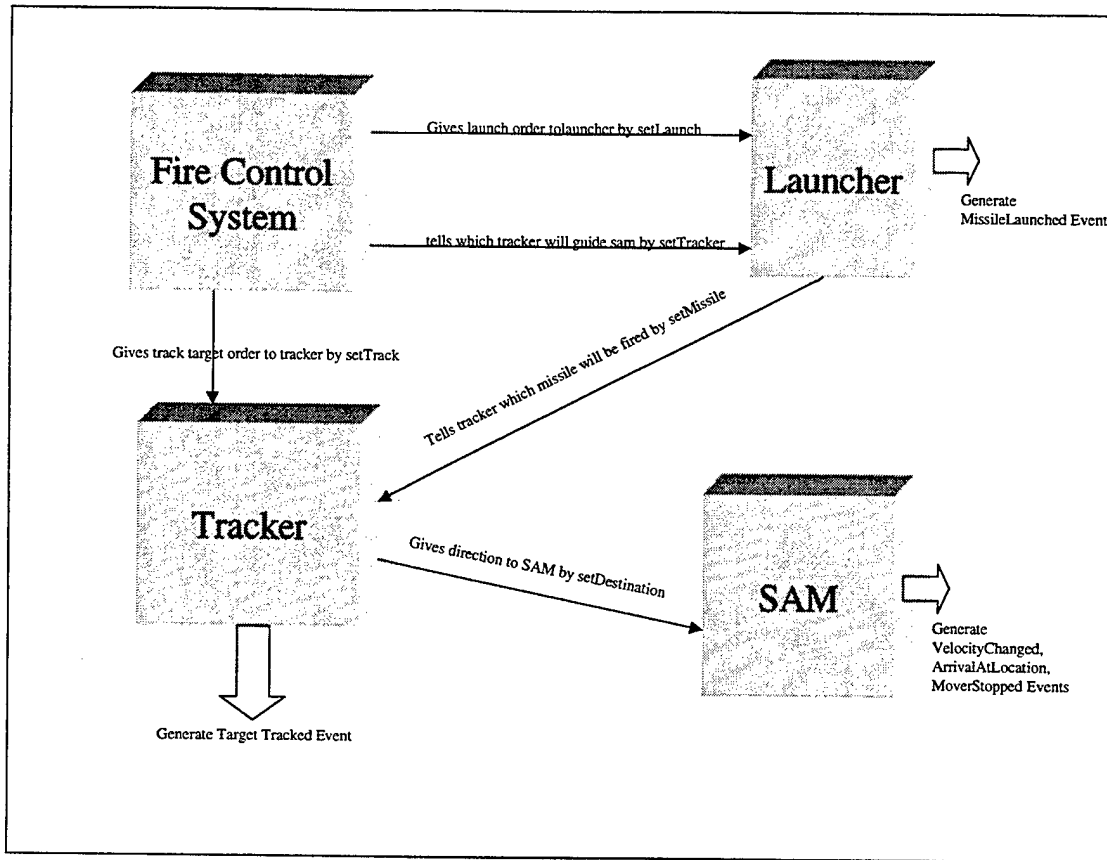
Fire Control System

Gives launch order tolauncher by setLaunch

Launcher

Generate MissileLaunched Event

tells which tracker will guide sam by setTracker

Gives track target order to tracker by setTrack

Tells tracker which missile will be fired by setMissile

Tracker

Gives direction to SAM by setDestination

SAM

Generate VelocityChanged, ArrivalAtLocation, MoverStopped Events

Generate Target Tracked Event